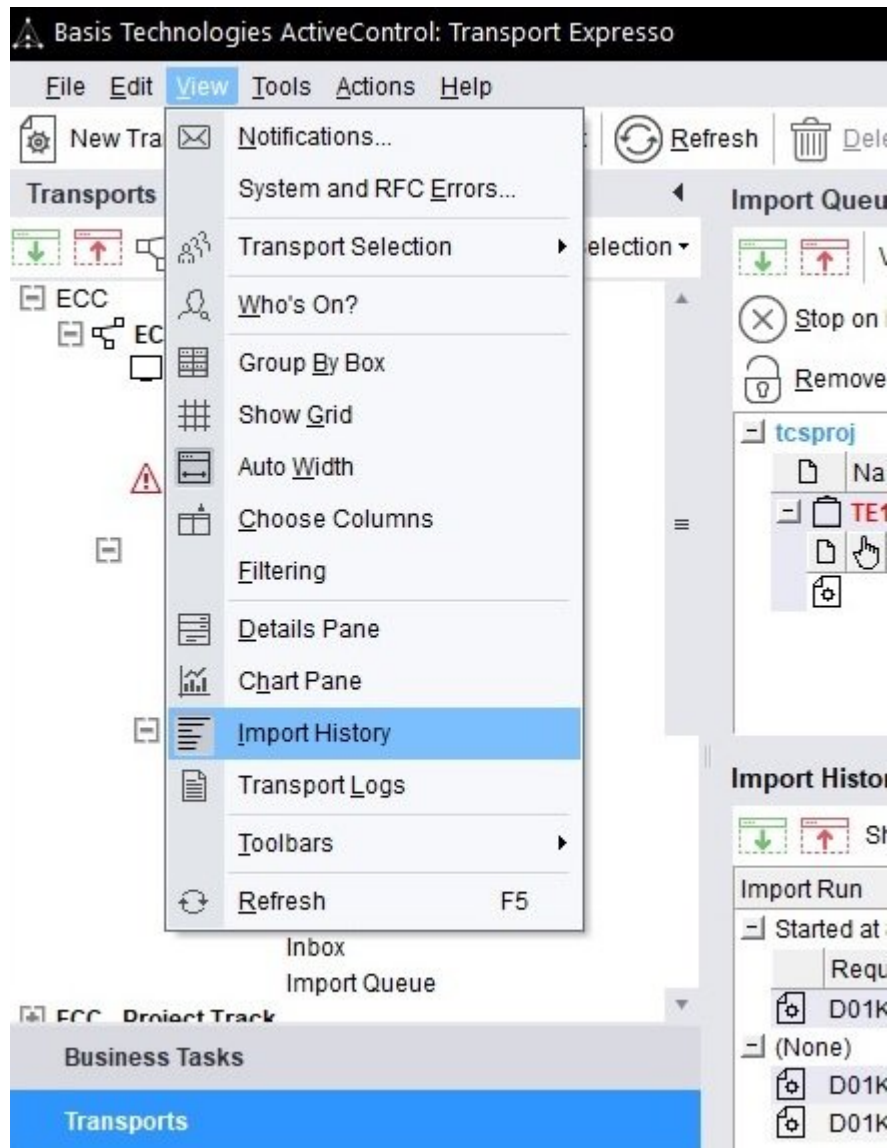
Basis Technologies ActiveControl: Transport Expresso

File Edit View Tools Actions Help

New Tra

Refresh Dele

Transports

Notifications...

System and RFC Errors...

Transport Selection

Who's On?

Group By Box

Show Grid

Auto Width

Choose Columns

Filtering

Details Pane

Chart Pane

Import History

Transport Logs

Toolbars

Refresh F5

election ▾

ECC

EC

Inbox

Import Queue

ECC Project Track

Import Queu

Stop on

Remove

tcsproj

Na

TE1

Import Histor

Sh

Import Run

Started at

Requ

D01K

(None)

D01K

D01K

Business Tasks

Transports